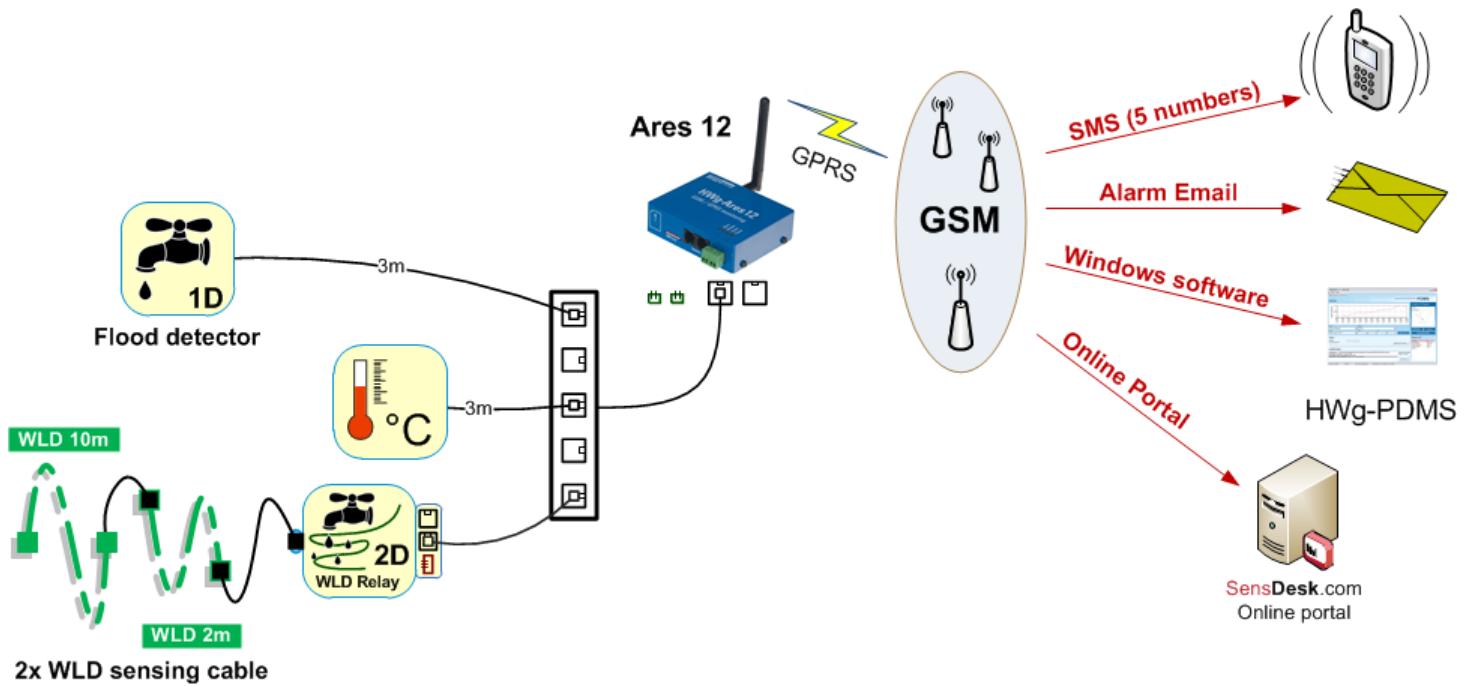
Ares 12

GPRS

GSM

SMS (5 numbers)

Alarm Email

Windows software

Online Portal

HWg-PDMS

SensDesk.com
Online portal

1D
Flood detector

3m

°C

3m

WLD 10m

WLD 2m

2D
WLD Relay

2x WLD sensing cable